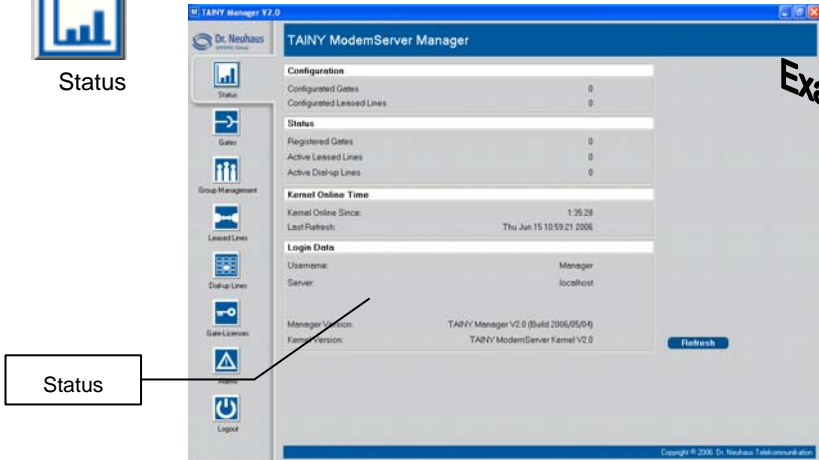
Status

TAINY Manager V2.0

Dr. Neuhaus

TAINY ModemServer Manager

Exa

Status
Gates
Group Management
Leased Lines
Dial-up Lines
Gate-Licenses
Alarms
Logout

**Configuration**

| Configurated Gates | 0 |
|---|---|
| Configurated Leased Lines | 0 |

**Status**

| Registered Gates | 0 |
|---|---|
| Active Leased Lines | 0 |
| Active Dial-up Lines | 0 |

**Kernel Online Time**

| Kernel Online Since: | 1:35:28 |
|---|---|
| Last Refresh: | Thu Jun 15 10:59:21 2006 |

**Login Data**

| Username: | Manager |
|---|---|
| Server: | localhost |
| Manager Version: | TAINY Manager V2.0 (Build 2006/05/04) |
| Kernel Version: | TAINY ModemServer Kernel V2.0 |

Refresh

Status

Copyright © 2006 Dr. Neuhaus Telekommunikation